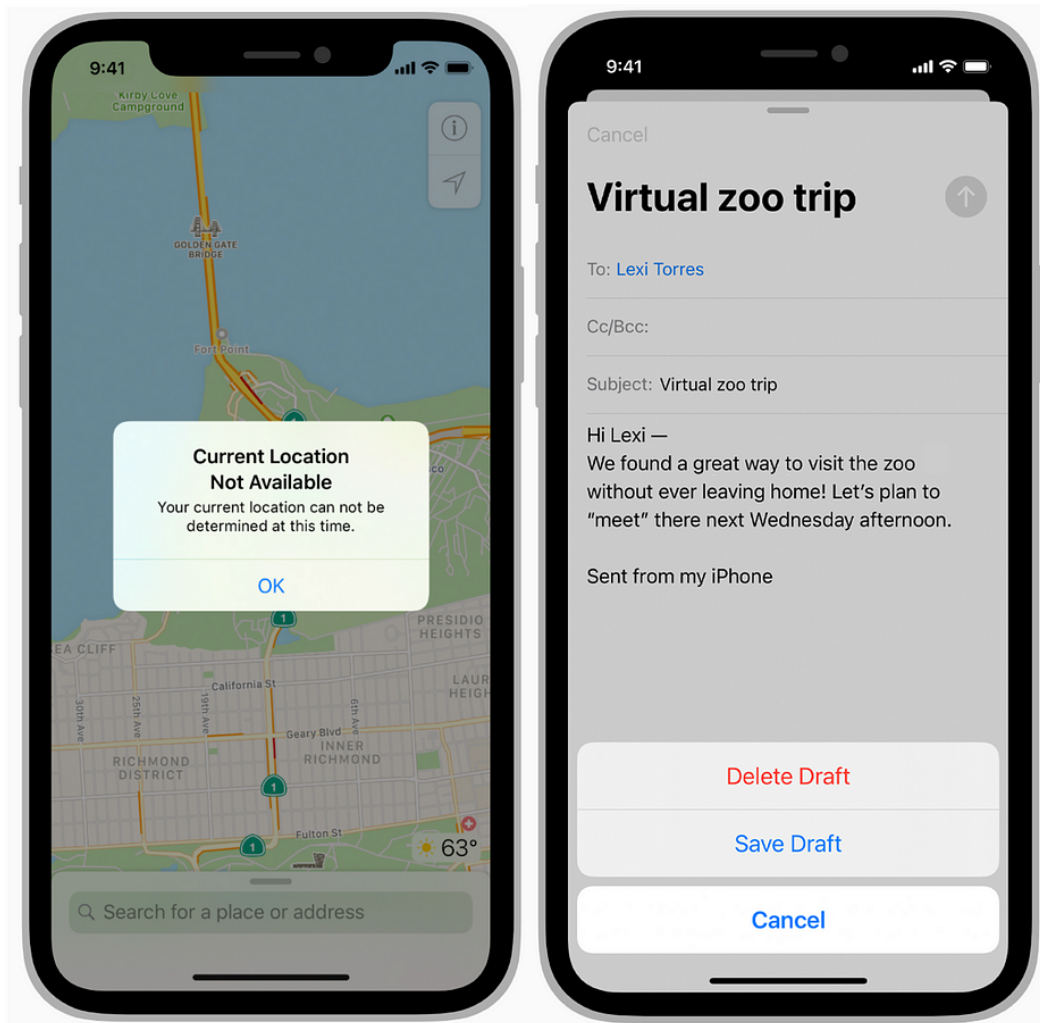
9:41

Kirby Cove Campground

GOLDEN GATE BRIDGE

Fort Point

Current Location Not Available

Your current location can not be determined at this time.

OK

EA CLIFF

PRESIDIO HEIGHTS

LAUR HEIGH

California St

30th Ave

25th Ave

19th Ave

6th Ave

Geary Blvd

RICHMOND DISTRICT

INNER RICHMOND

Fulton St

1

1

1

1

63°

Search for a place or address

9:41

Cancel

Virtual zoo trip

To: Lexi Torres

Cc/Bcc:

Subject: Virtual zoo trip

Hi Lexi —
We found a great way to visit the zoo without ever leaving home! Let's plan to "meet" there next Wednesday afternoon.

Sent from my iPhone

Delete Draft

Save Draft

Cancel